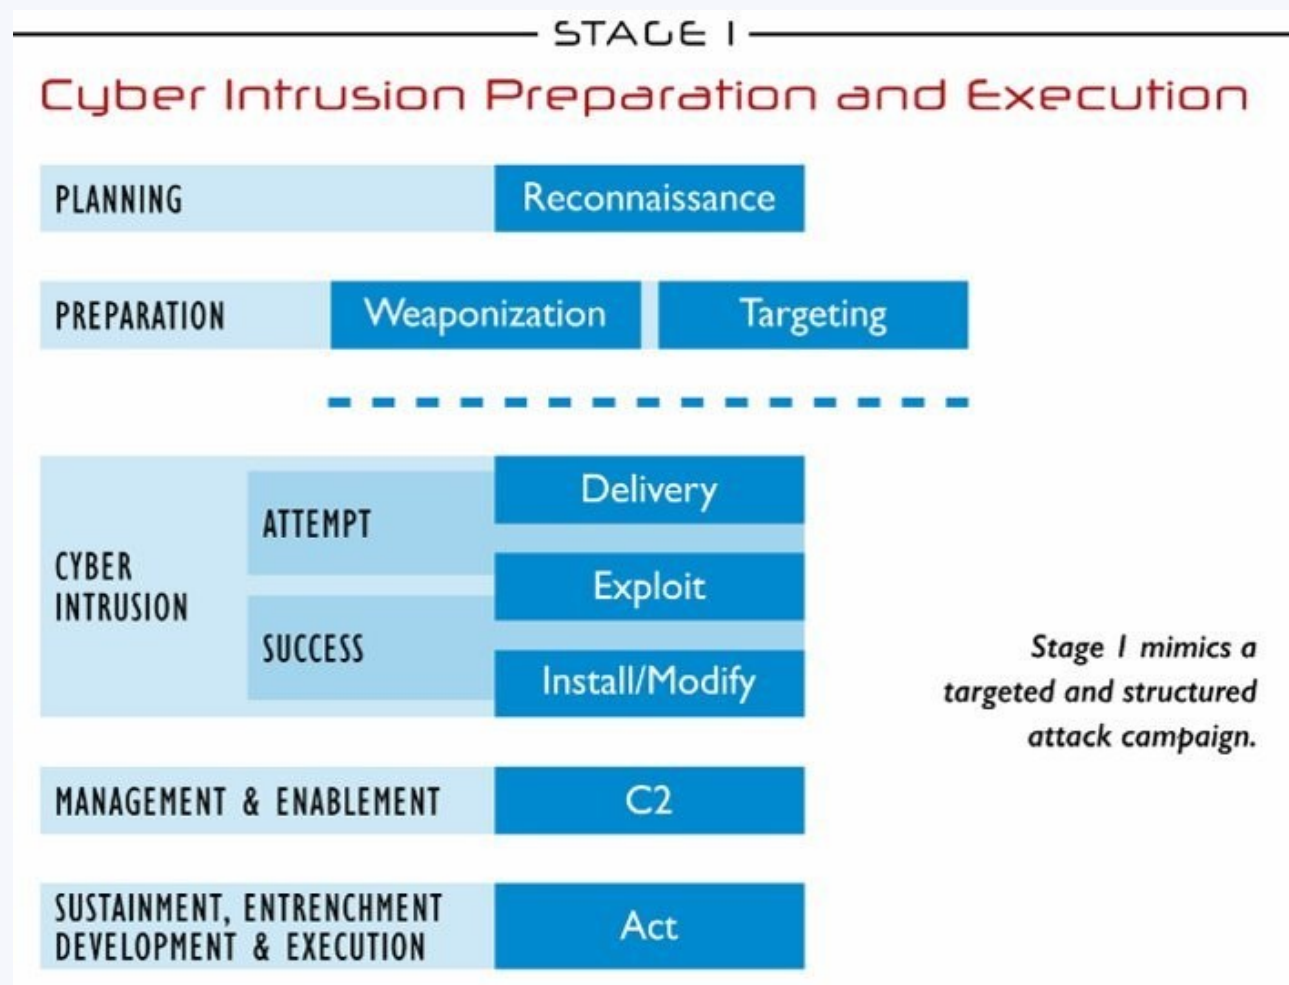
STAGE 1

Cyber Intrusion Preparation and Execution

PLANNING
Reconnaissance

PREPARATION
Weaponization
Targeting

CYBER INTRUSION
ATTEMPT
Delivery
Exploit
SUCCESS
Install/Modify

MANAGEMENT & ENABLEMENT
C2

SUSTAINMENT, ENTRENCHMENT DEVELOPMENT & EXECUTION
Act

Stage 1 mimics a targeted and structured attack campaign.